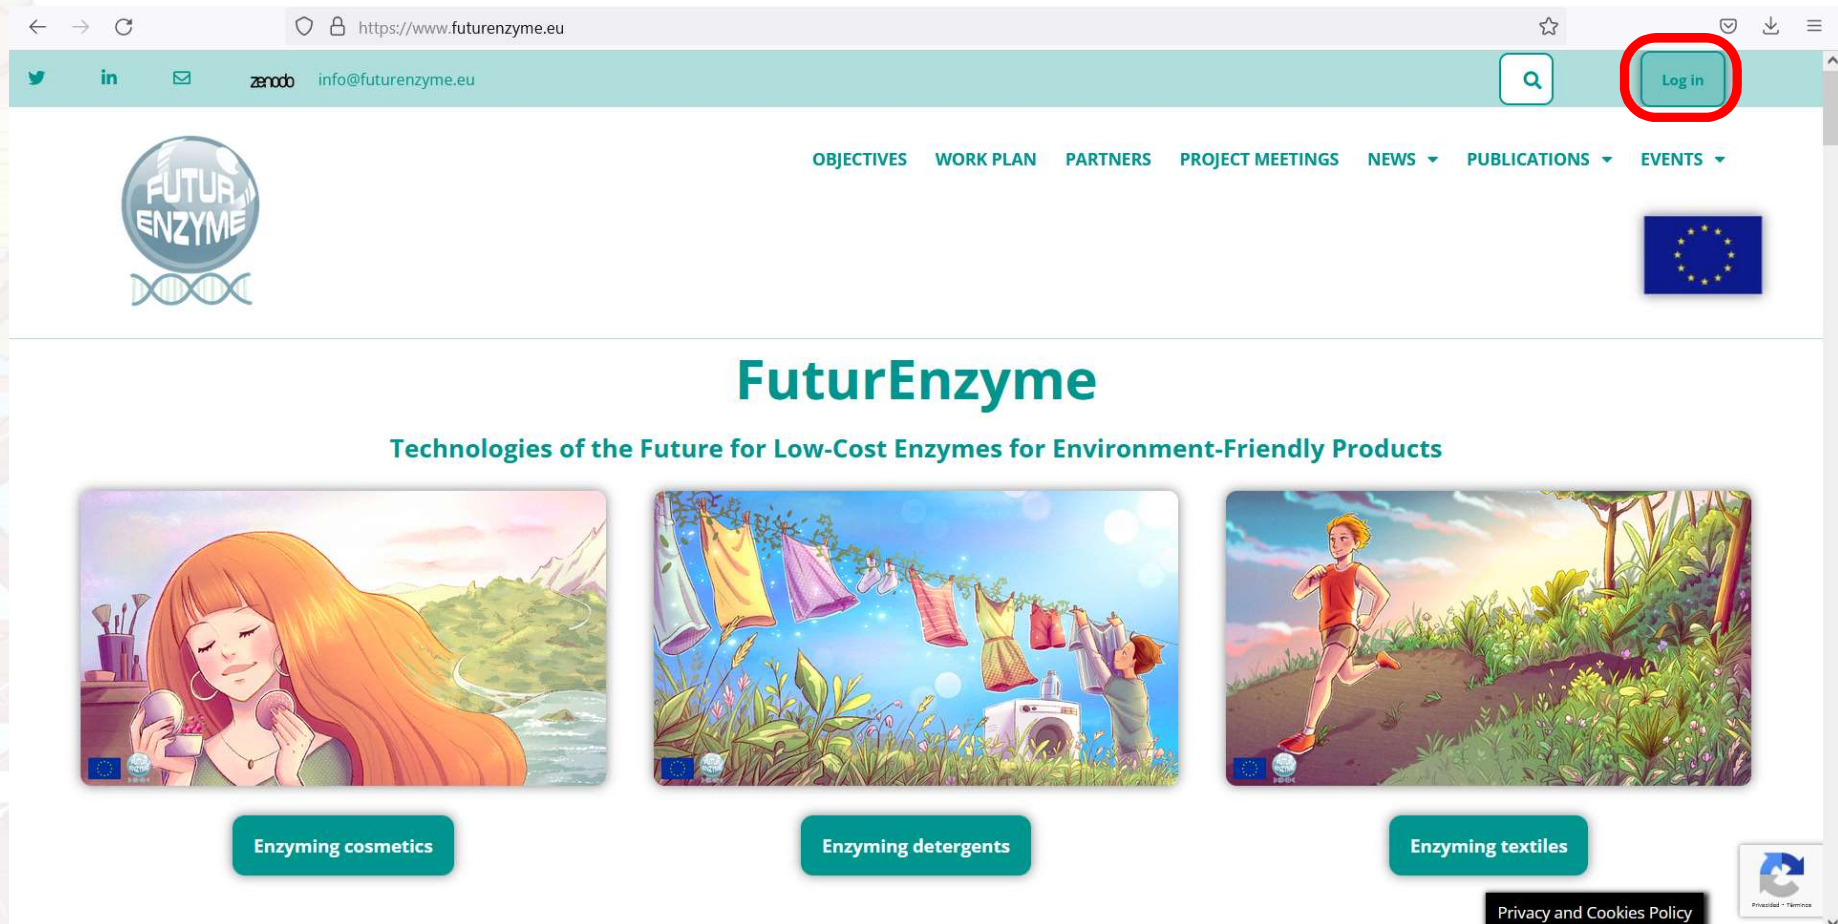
https://www.futurenzyme.eu

zenodo info@futurenzyme.eu

Log in

FUTUR ENZYME

OBJECTIVES WORK PLAN PARTNERS PROJECT MEETINGS NEWS PUBLICATIONS EVENTS

FuturEnzyme

Technologies of the Future for Low-Cost Enzymes for Environment-Friendly Products

Enzyming cosmetics

Enzyming detergents

Enzyming textiles

Privacidad - Términos

Privacy and Cookies Policy